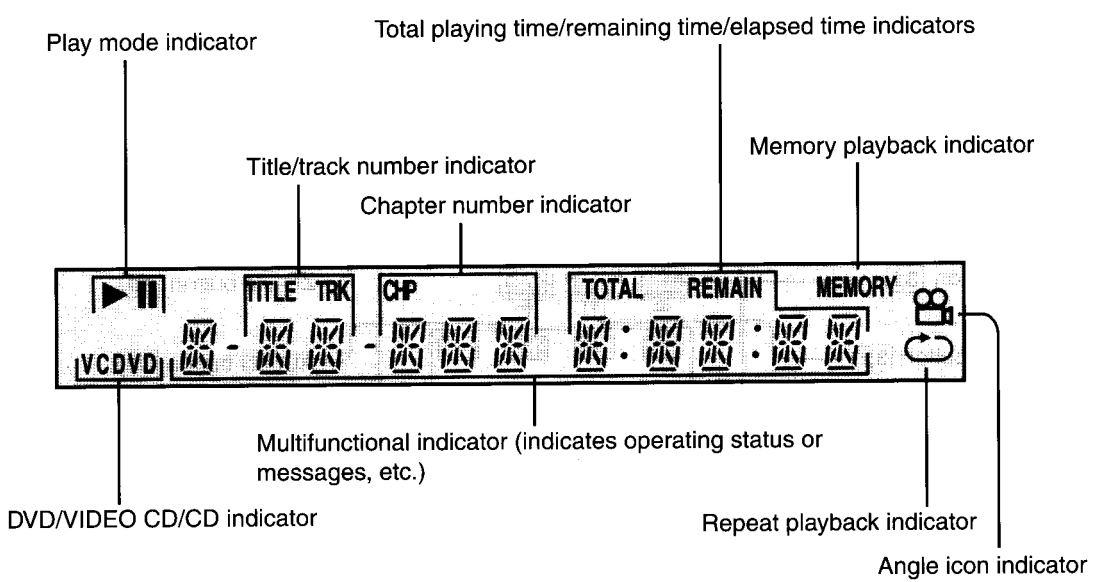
Total playing time/remaining time/elapsed time indicators

Play mode indicator

Memory playback indicator

Title/track number indicator

Chapter number indicator

TITLE TRK

CHP

TOTAL REMAIN

MEMORY

VCDVD

Multifunctional indicator (indicates operating status or messages, etc.)

DVD/VIDEO CD/CD indicator

Repeat playback indicator

Angle icon indicator